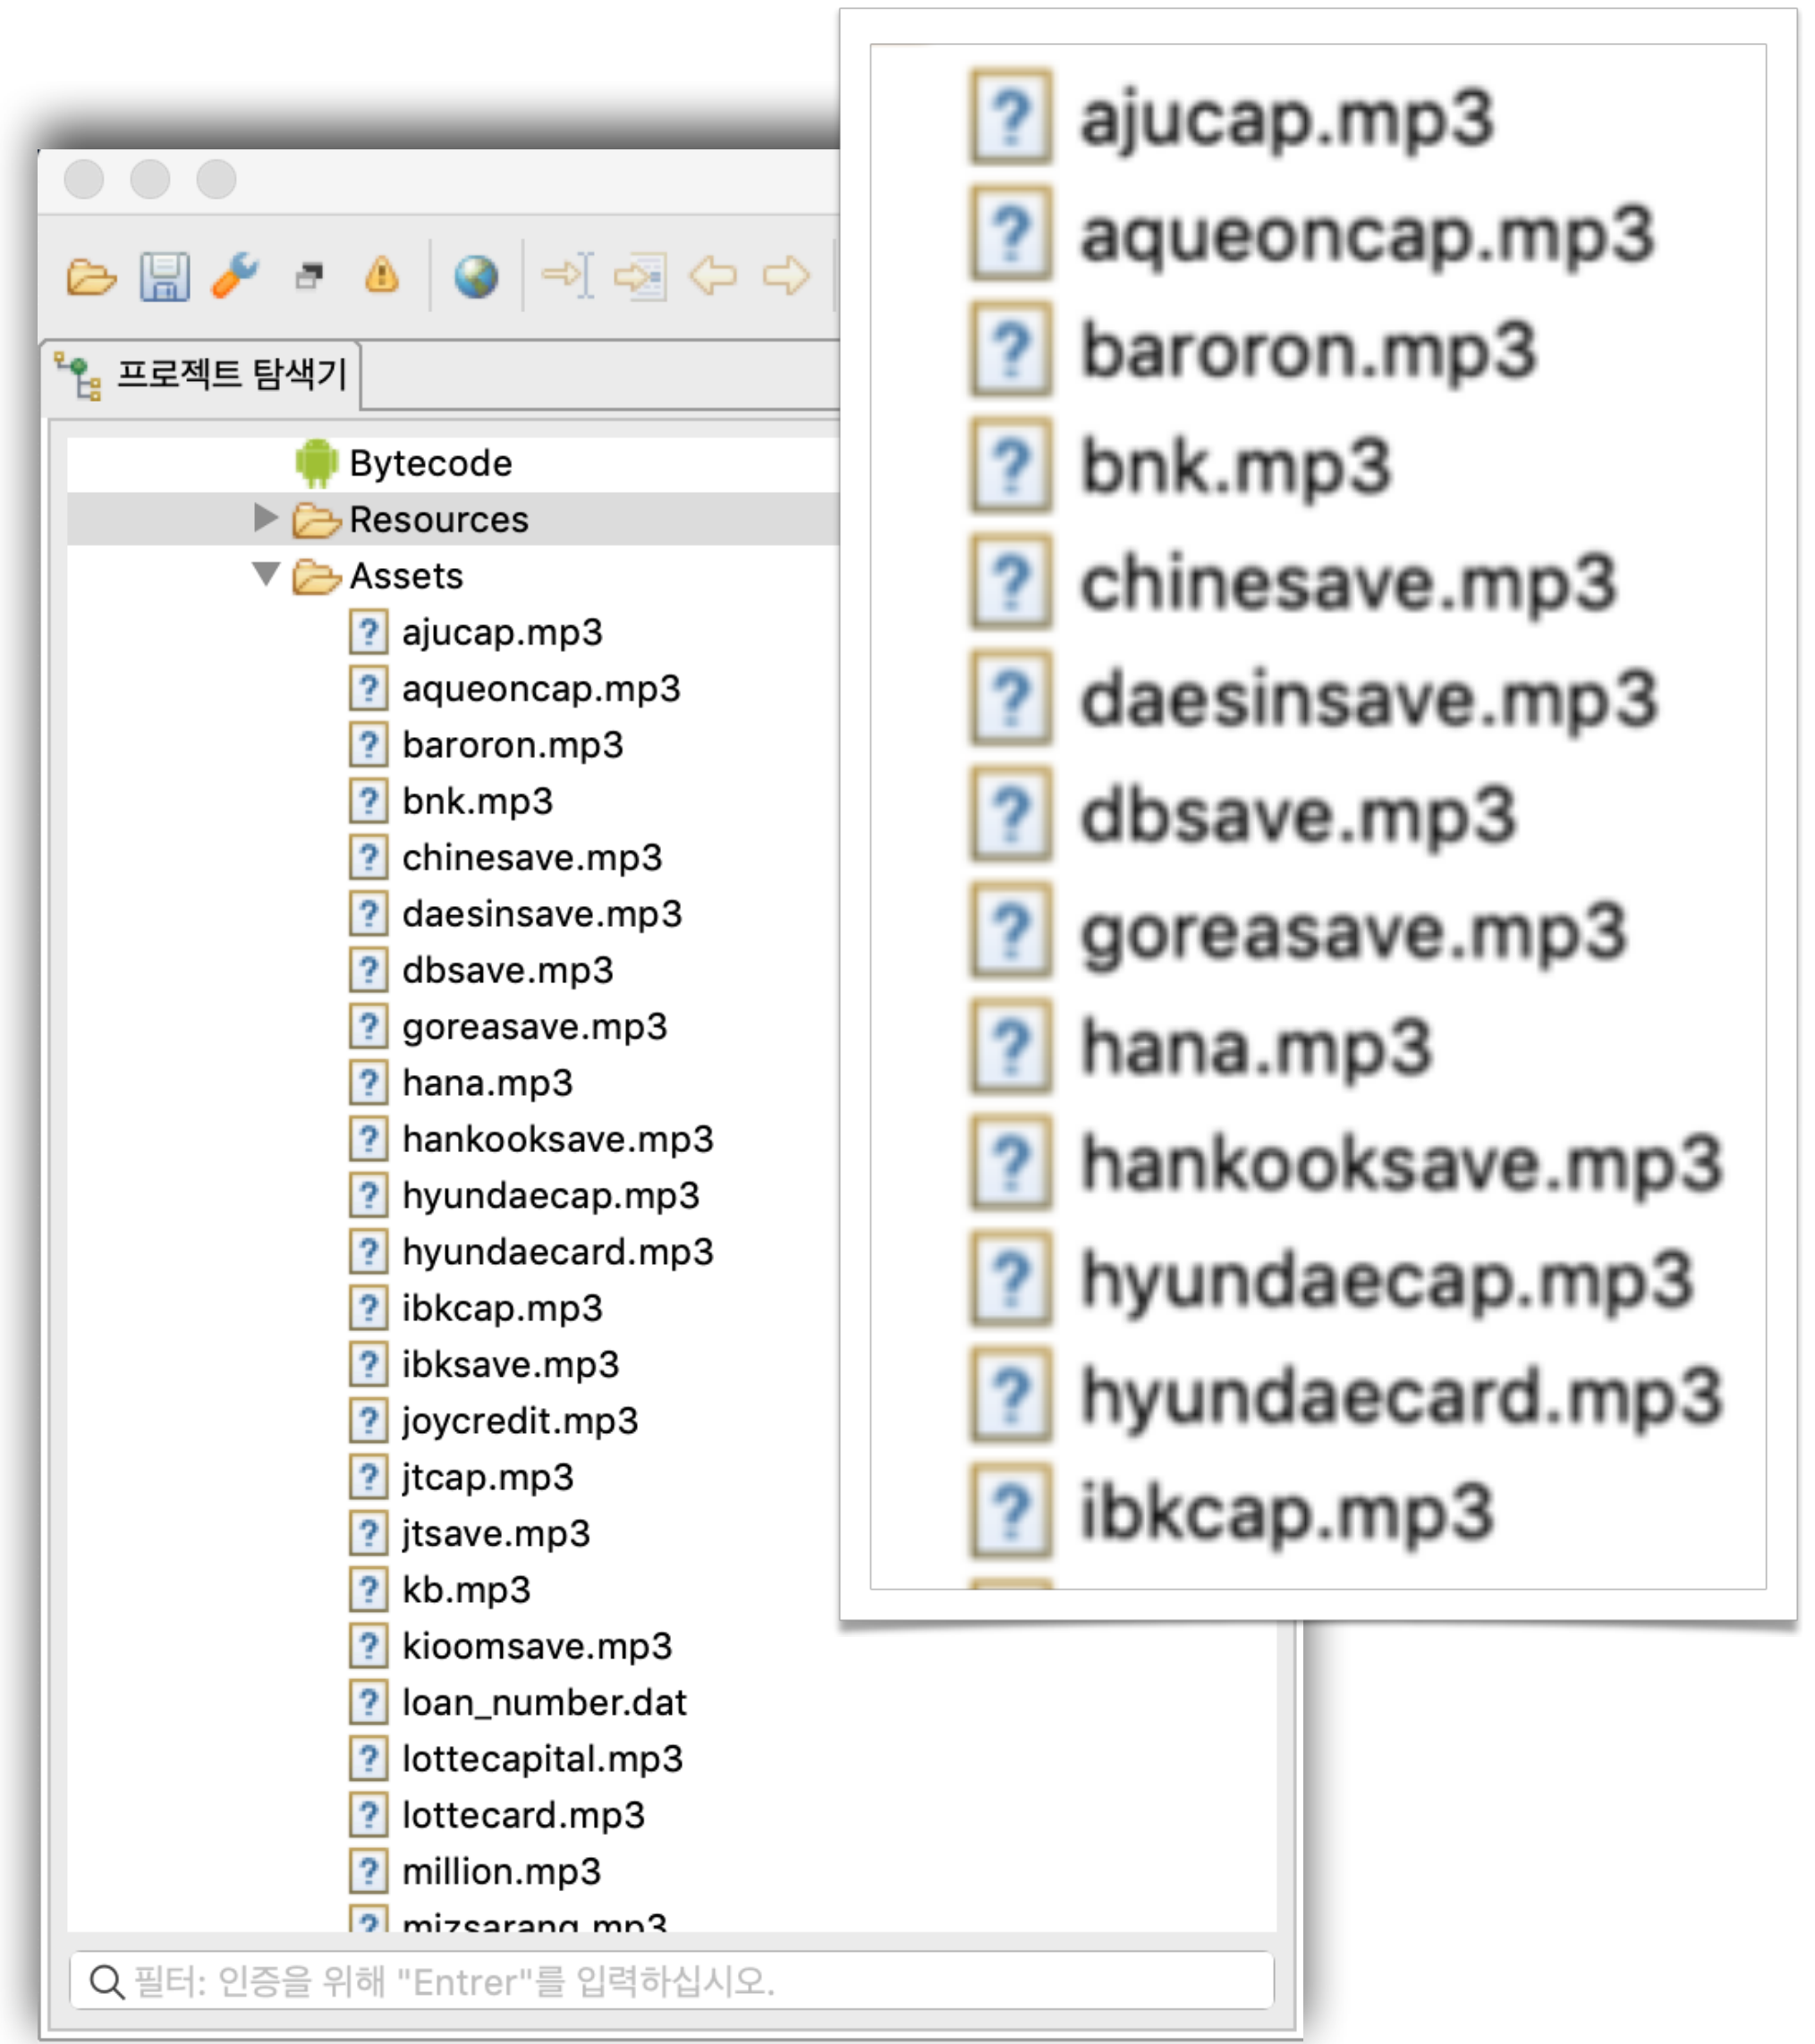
프로젝트 탐색기

Bytecode
Resources
Assets
ajucap.mp3
aqueoncap.mp3
baroron.mp3
bnk.mp3
chinesave.mp3
daesinsave.mp3
dbsave.mp3
goreasave.mp3
hana.mp3
hankooksave.mp3
hyundaecap.mp3
hyundaecard.mp3
ibkcap.mp3
ibksave.mp3
joycredit.mp3
jtcap.mp3
jtsave.mp3
kb.mp3
kioomsave.mp3
loan_number.dat
lottecapital.mp3
lottecard.mp3
million.mp3
mizsarang.mp3

필터: 인증을 위해 "Entrer"를 입력하십시오.

ajucap.mp3
aqueoncap.mp3
baroron.mp3
bnk.mp3
chinesave.mp3
daesinsave.mp3
dbsave.mp3
goreasave.mp3
hana.mp3
hankooksave.mp3
hyundaecap.mp3
hyundaecard.mp3
ibkcap.mp3